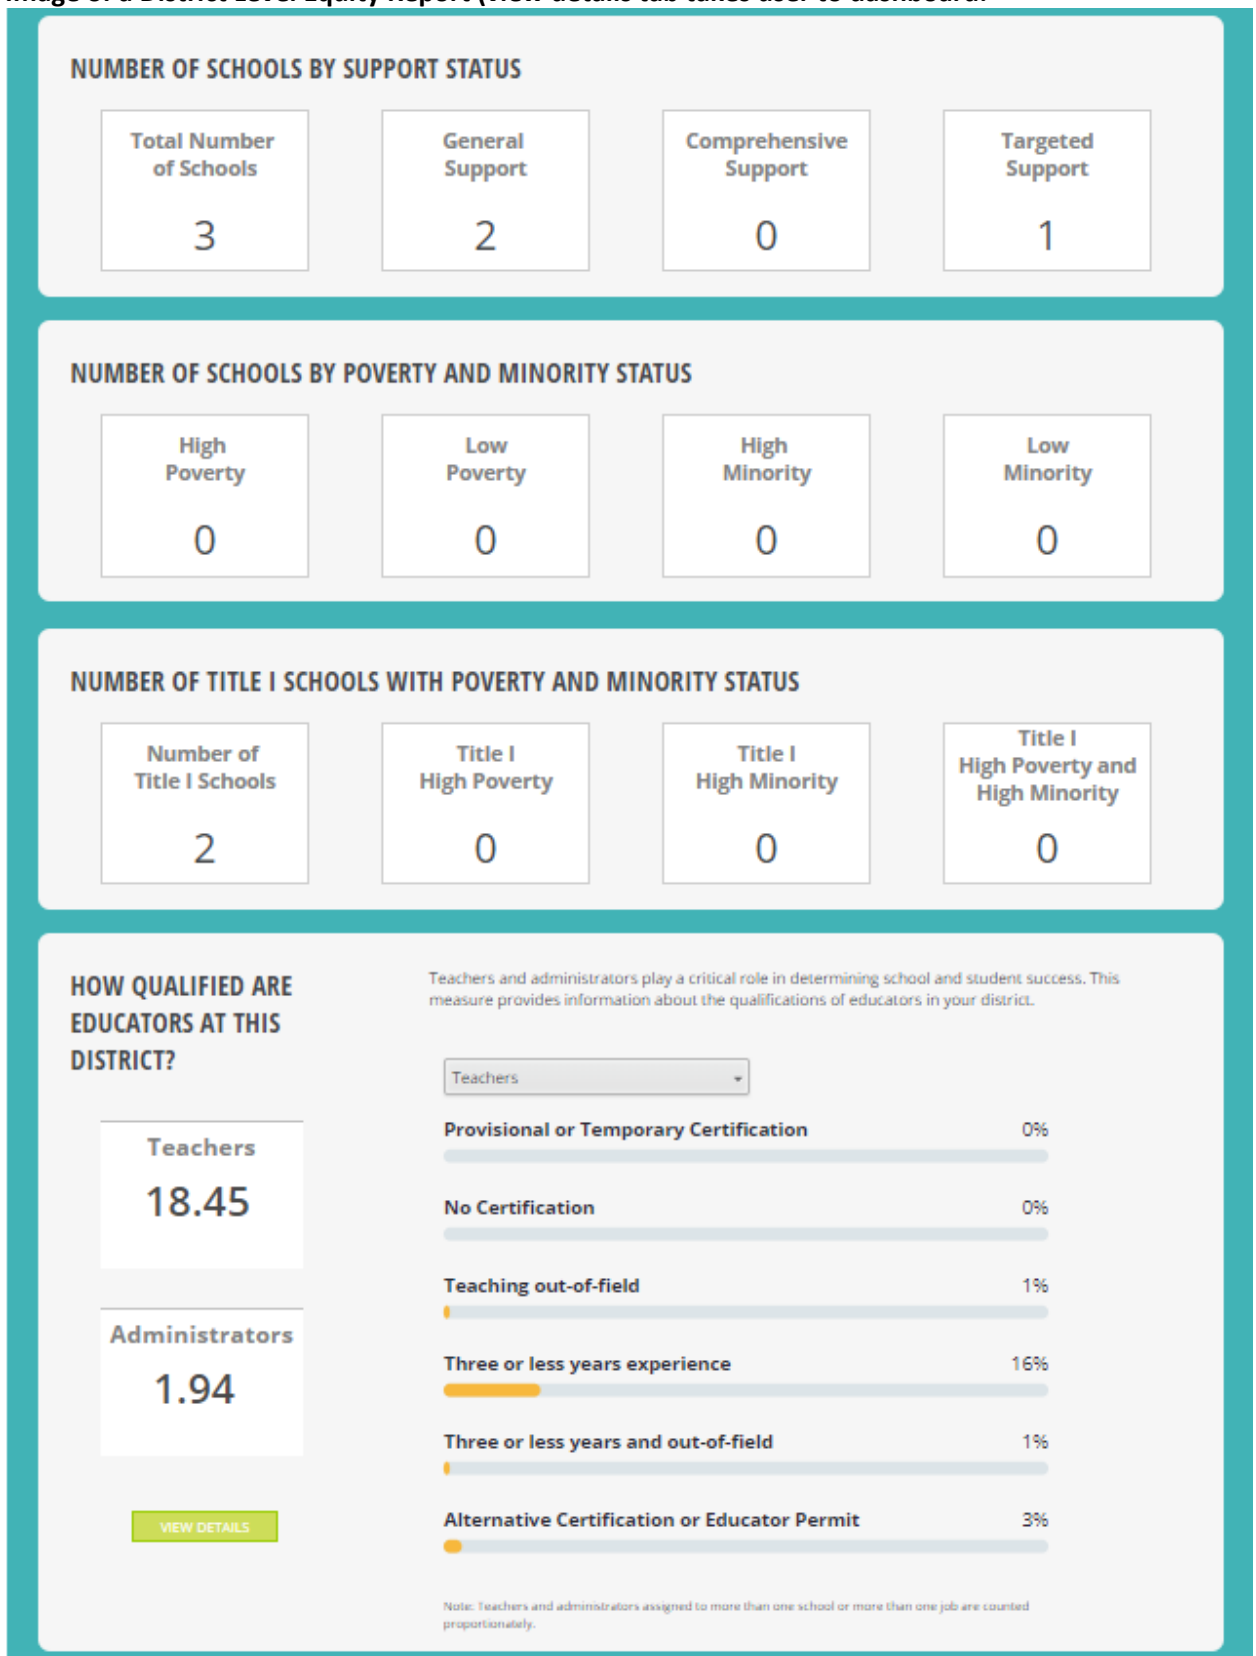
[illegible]

NUMBER OF SCHOOLS BY SUPPORT STATUS

Total Number of Schools
3

General Support
2

Comprehensive Support
0

Targeted Support
1

NUMBER OF SCHOOLS BY POVERTY AND MINORITY STATUS

High Poverty
0

Low Poverty
0

High Minority
0

Low Minority
0

NUMBER OF TITLE I SCHOOLS WITH POVERTY AND MINORITY STATUS

Number of Title I Schools
2

Title I High Poverty
0

Title I High Minority
0

Title I High Poverty and High Minority
0

HOW QUALIFIED ARE EDUCATORS AT THIS DISTRICT?

Teachers and administrators play a critical role in determining school and student success. This measure provides information about the qualifications of educators in your district.

Teachers

Teachers
18.45

Administrators
1.94

VIEW DETAILS

Provisional or Temporary Certification 0%

No Certification 0%

Teaching out-of-field 1%

Three or less years experience 16%

Three or less years and out-of-field 1%

Alternative Certification or Educator Permit 3%

Note: Teachers and administrators assigned to more than one school or more than one job are counted proportionately.